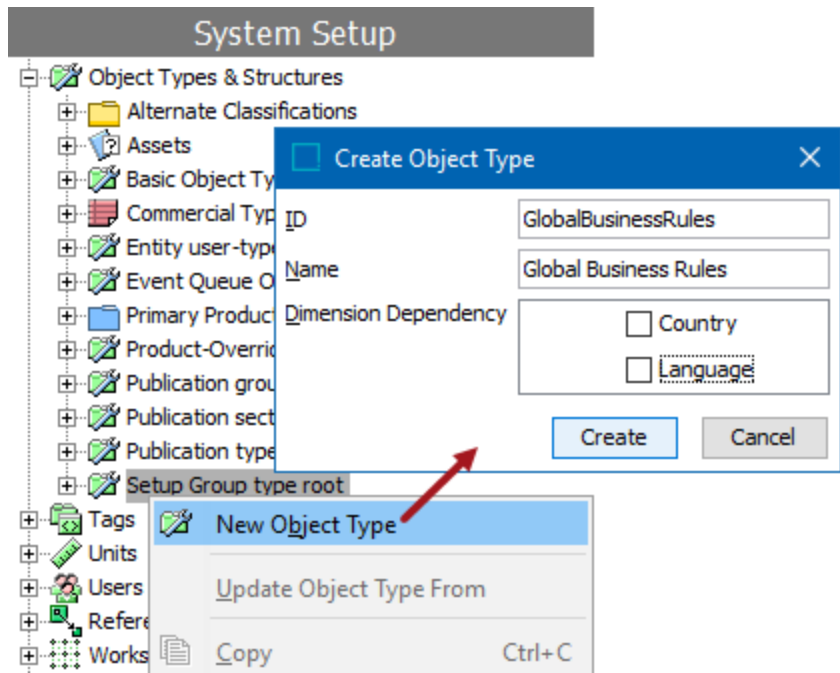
System Setup

Object Types & Structures
Alternate Classifications
Assets
Basic Object Ty
Commercial Typ
Entity user-type
Event Queue O
Primary Product
Product-Overric
Publication grou
Publication sect
Publication type
Setup Group type root
Tags
Units
Users
Refere
Works

Create Object Type
ID GlobalBusinessRules
Name Global Business Rules
Dimension Dependency
Country
Language
Create
Cancel

New Object Type
Update Object Type From
Copy Ctrl+C